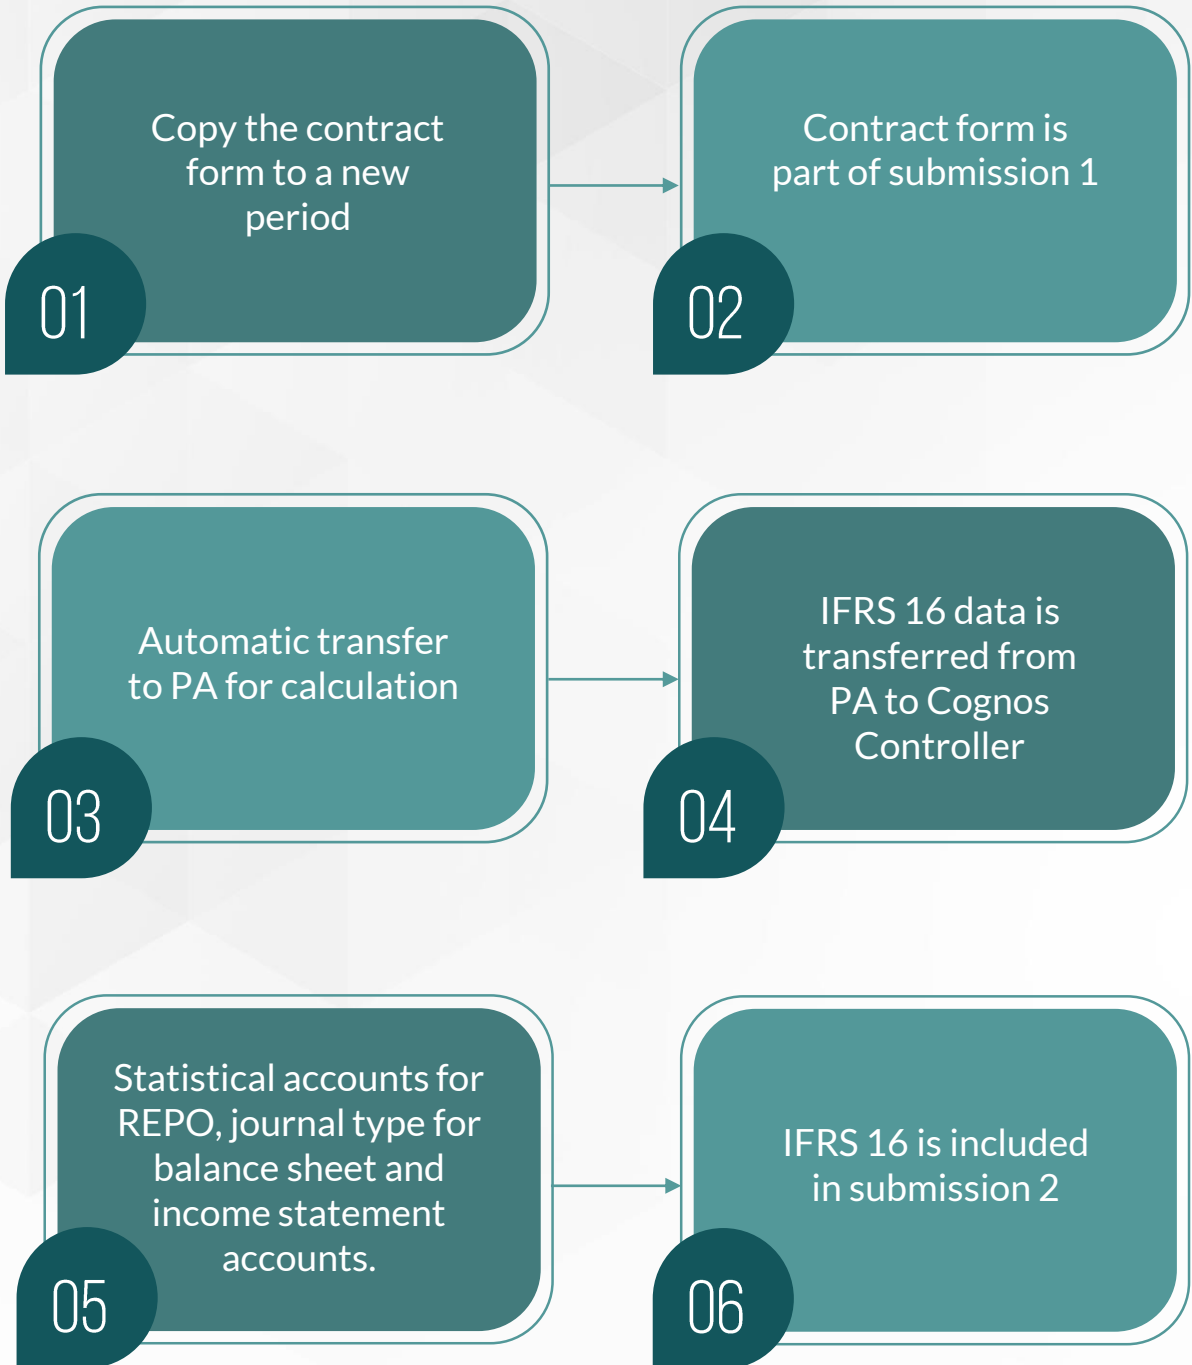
Copy the contract form to a new period

01

Contract form is part of submission 1

02

Automatic transfer to PA for calculation

03

IFRS 16 data is transferred from PA to Cognos Controller

04

Statistical accounts for REPO, journal type for balance sheet and income statement accounts.

05

IFRS 16 is included in submission 2

06